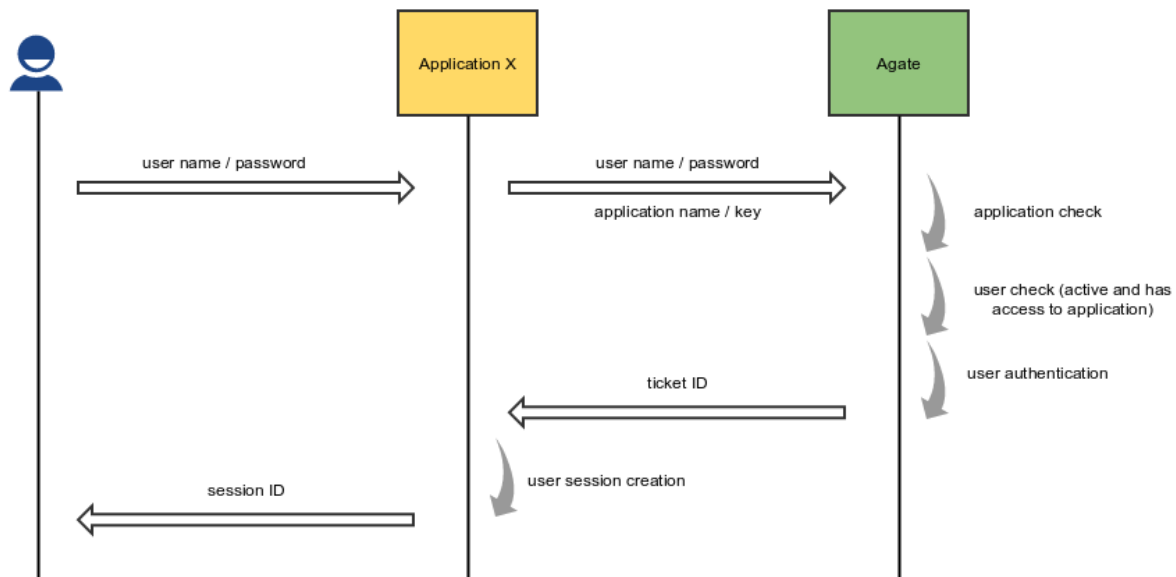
Application X

Agate

user name / password

user name / password

application name / key

application check

user check (active and has access to application)

user authentication

ticket ID

user session creation

session ID